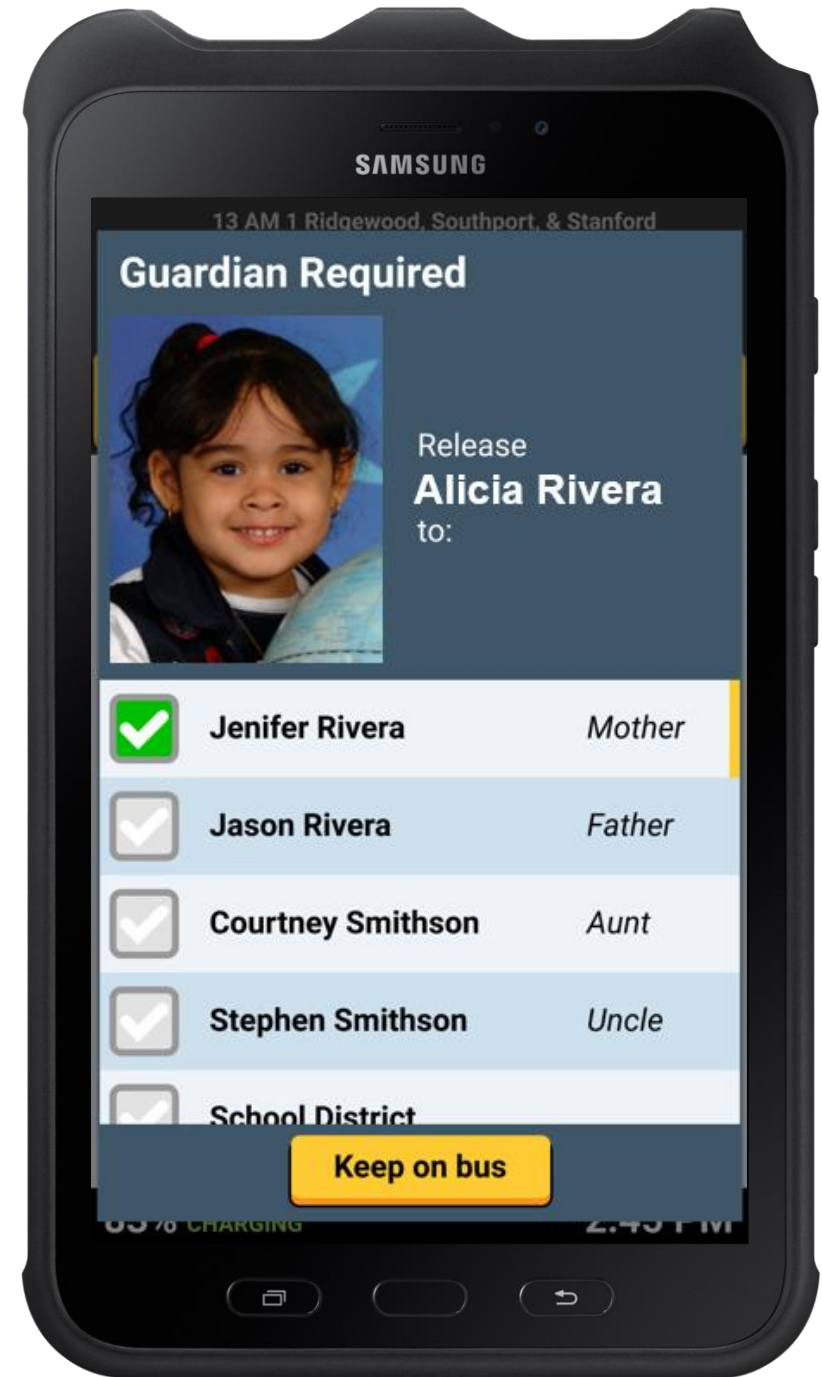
SAMSUNG

13 AM 1 Ridgewood, Southport, & Stanford

Guardian Required

Release
Alicia Rivera
to:

| | | |
|---|---|---|
| ✓ | Jenifer Rivera | Mother |
| ✓ | Jason Rivera | Father |
| ✓ | Courtney Smithson | Aunt |
| ✓ | Stephen Smithson | Uncle |
| ✓ | School District | |

Keep on bus

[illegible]% CHARGING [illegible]